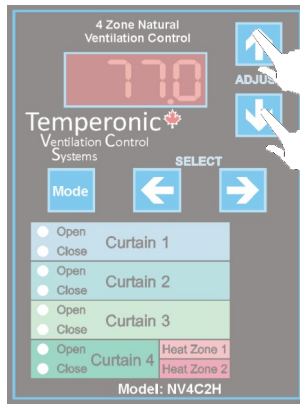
4 Zone Natural Ventilation Control

77.0

ADJUS

Temperonic

Ventilation Control Systems

SELECT

Mode

Open
Close
Curtain 1

Open
Close
Curtain 2

Open
Close
Curtain 3

Open
Close
Curtain 4
Heat Zone 1
Heat Zone 2

Model: NV4C2H